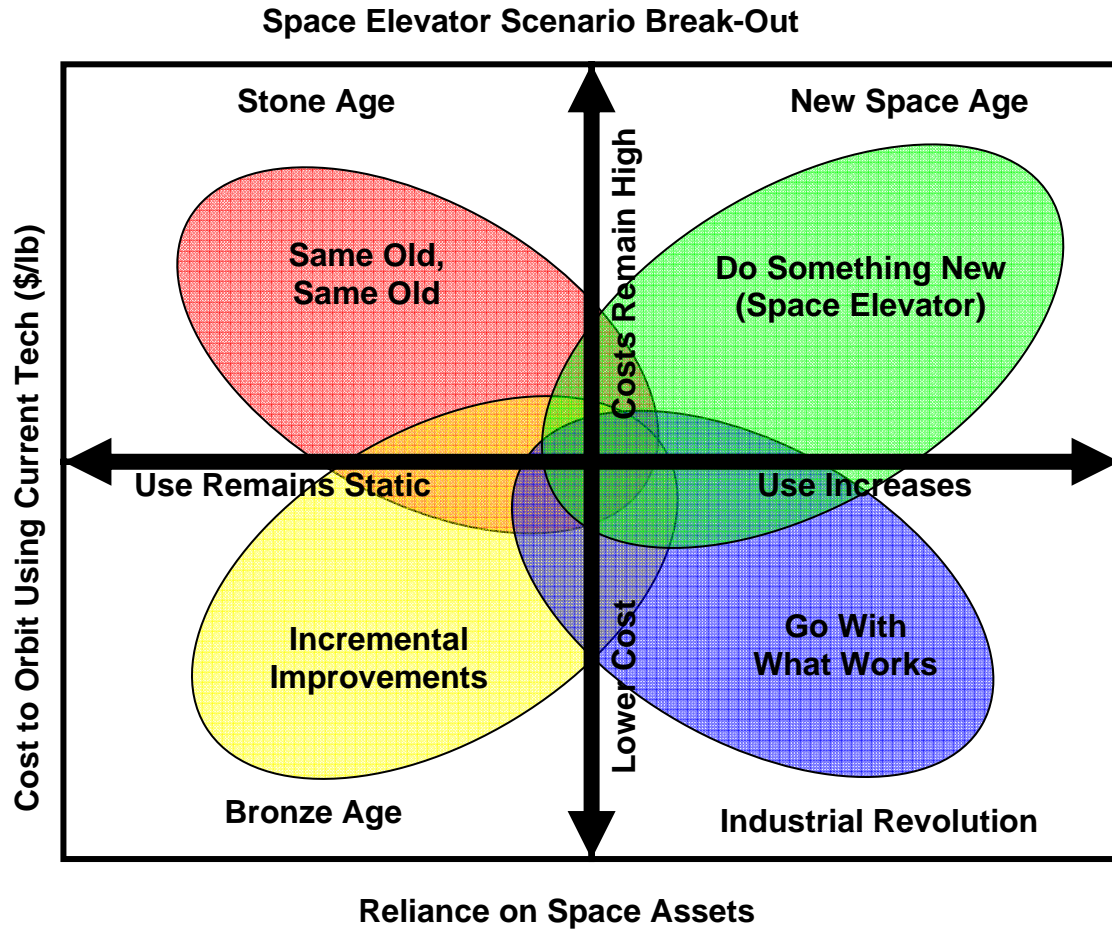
Space Elevator Scenario Break-Out

Cost to Orbit Using Current Tech ($/lb)

Stone Age

New Space Age

Costs Remain High

Same Old, Same Old

Do Something New (Space Elevator)

Use Remains Static

Use Increases

Incremental Improvements

Lower Cost

Go With What Works

Bronze Age

Industrial Revolution

Reliance on Space Assets